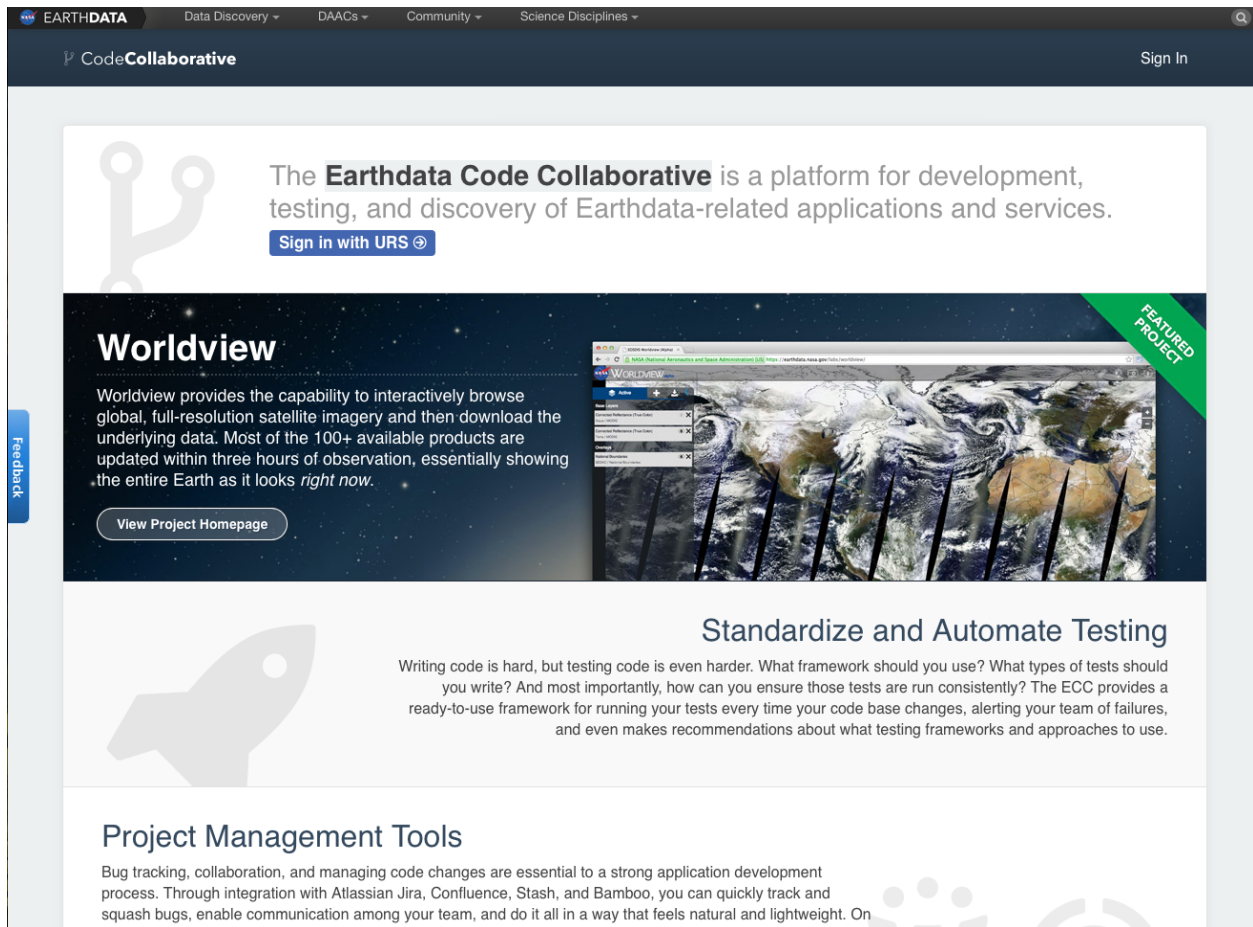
NASA EARTHDATA Data Discovery ▾ DAACs ▾ Community ▾ Science Disciplines ▾

CodeCollaborative

Sign In

The Earthdata Code Collaborative is a platform for development, testing, and discovery of Earthdata-related applications and services.

Sign in with URS

Worldview

Worldview provides the capability to interactively browse global, full-resolution satellite imagery and then download the underlying data. Most of the 100+ available products are updated within three hours of observation, essentially showing the entire Earth as it looks right now.

View Project Homepage

FEATURED PROJECT

WORLDVIEW

https://earthdata.nasa.gov/labs/worldview/

Active

Feedback

Standardize and Automate Testing

Writing code is hard, but testing code is even harder. What framework should you use? What types of tests should you write? And most importantly, how can you ensure those tests are run consistently? The ECC provides a ready-to-use framework for running your tests every time your code base changes, alerting your team of failures, and even makes recommendations about what testing frameworks and approaches to use.

Project Management Tools

Bug tracking, collaboration, and managing code changes are essential to a strong application development process. Through integration with Atlassian Jira, Confluence, Stash, and Bamboo, you can quickly track and squash bugs, enable communication among your team, and do it all in a way that feels natural and lightweight. On